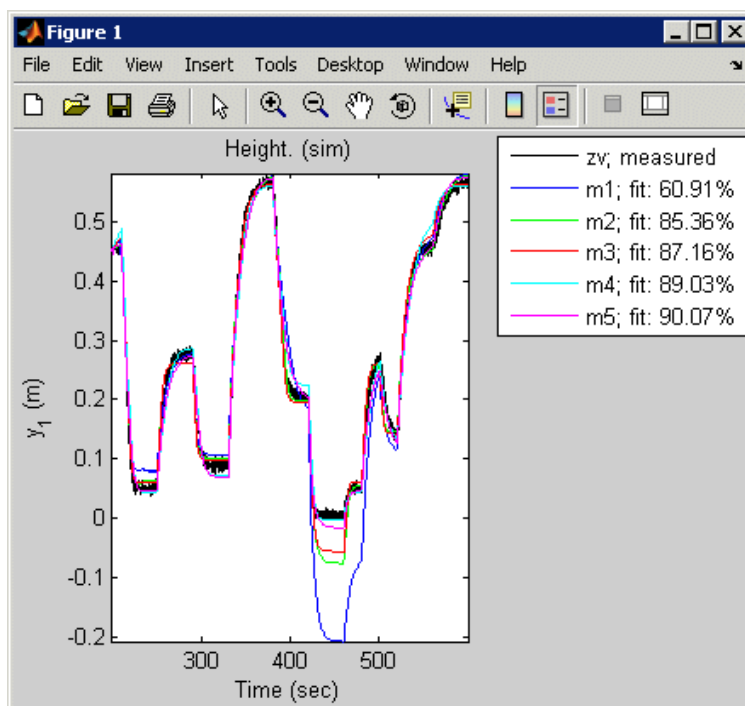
Figure 1

File Edit View Insert Tools Desktop Window Help

Height. (sim)

zv; measured
m1; fit: 60.91%
m2; fit: 85.36%
m3; fit: 87.16%
m4; fit: 89.03%
m5; fit: 90.07%

$y_1$ (m)

0.5
0.4
0.3
0.2
0.1
0
-0.1
-0.2

300 400 500

Time (sec)